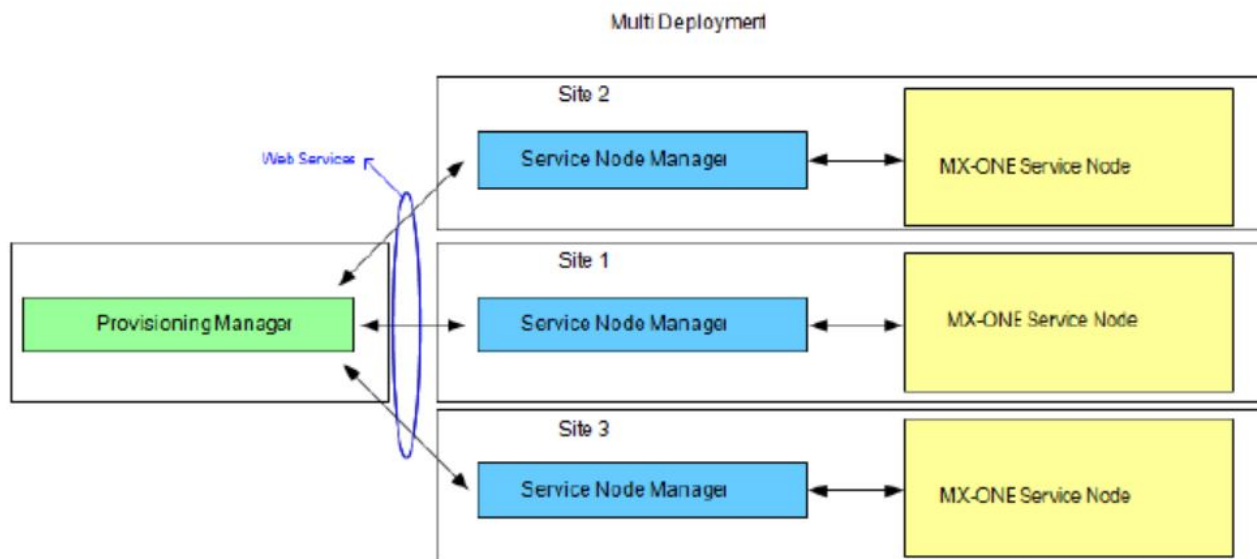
Multi Deployment

Site 2

Web Services

Service Node Manager

MX-ONE Service Node

Site 1

Provisioning Manager

Service Node Manager

MX-ONE Service Node

Site 3

Service Node Manager

MX-ONE Service Node